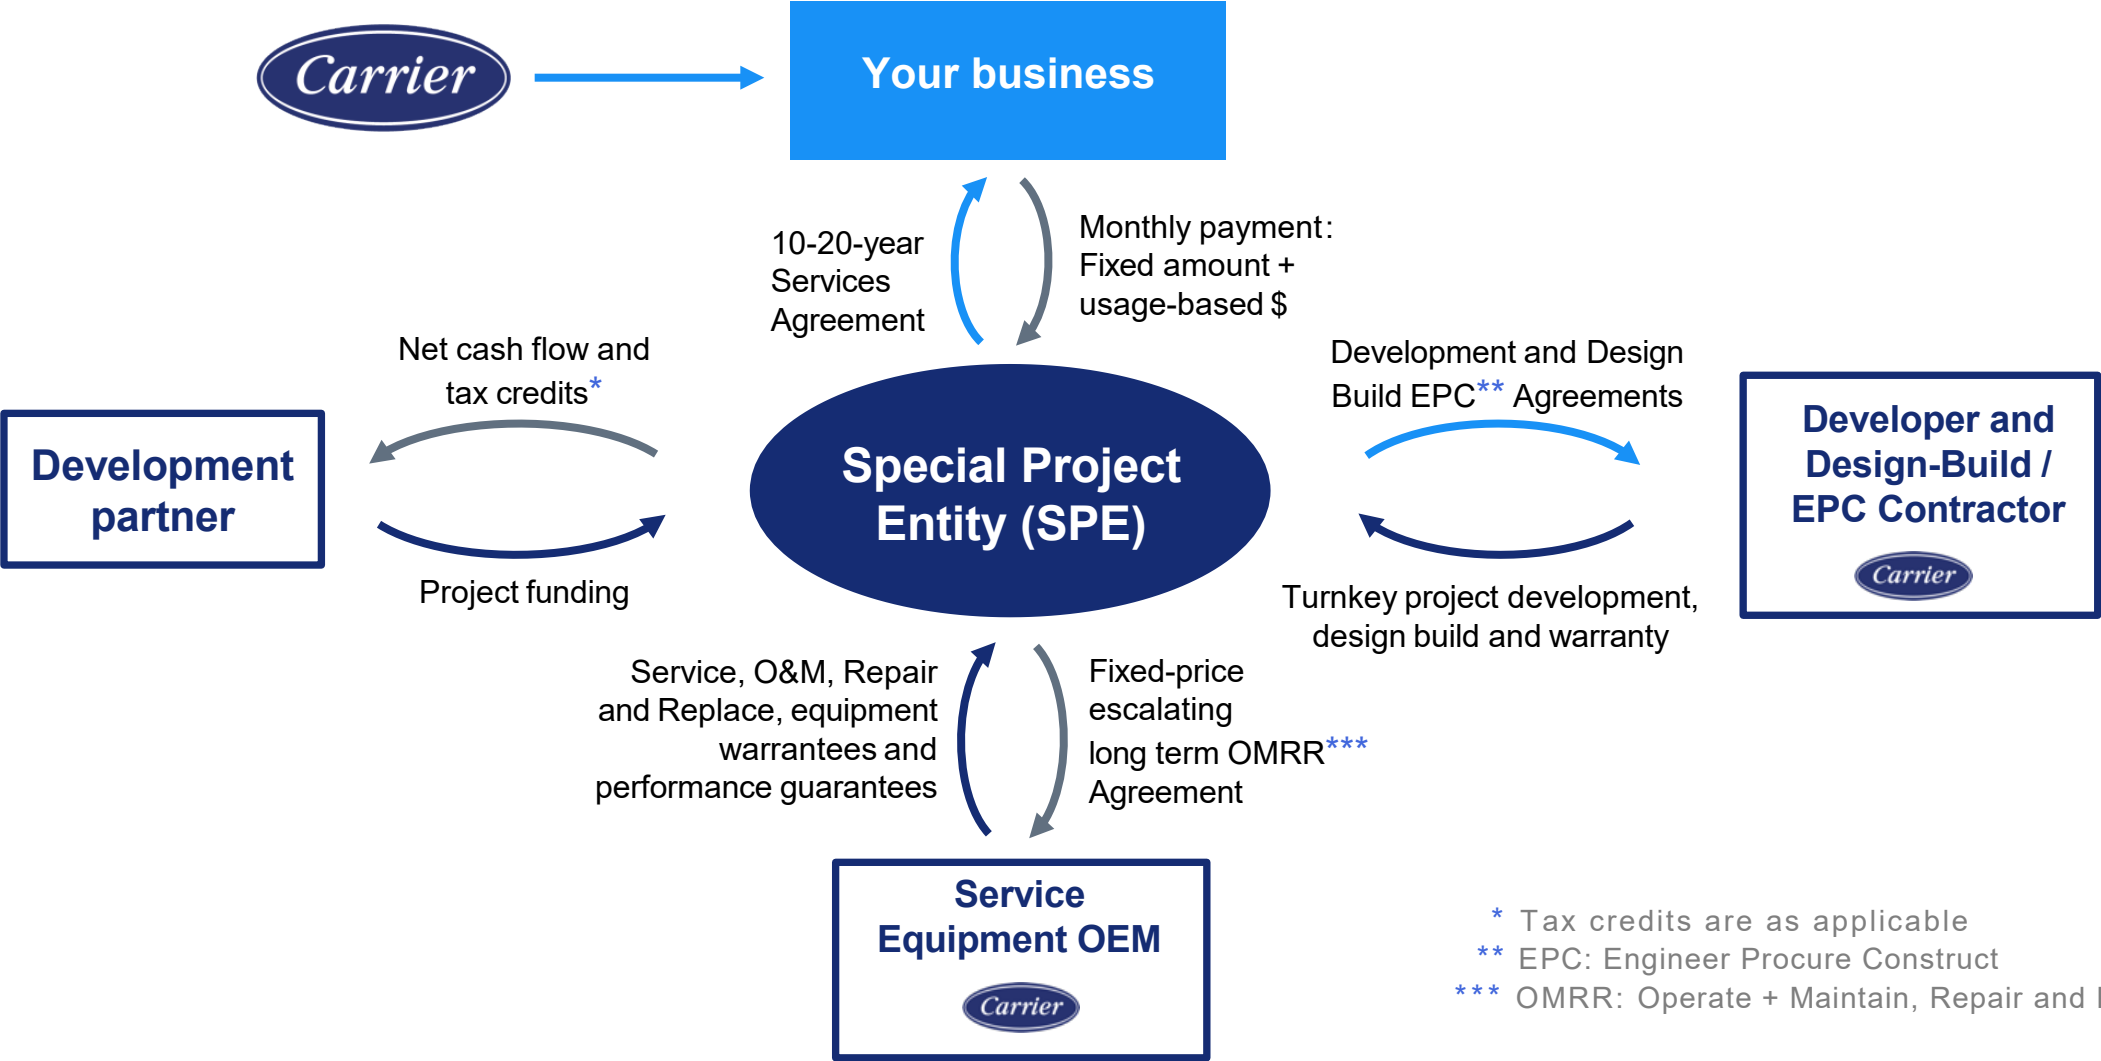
Carrier

Your business

10-20-year Services Agreement

Monthly payment: Fixed amount + usage-based $

Net cash flow and tax credits*

Development partner

Project funding

Special Project Entity (SPE)

Development and Design Build EPC** Agreements

Developer and Design-Build / EPC Contractor

Carrier

Turnkey project development, design build and warranty

Service, O&M, Repair and Replace, equipment warrantees and performance guarantees

Fixed-price escalating long term OMRR*** Agreement

Service Equipment OEM

Carrier

* Tax credits are as applicable
** EPC: Engineer Procure Construct
*** OMRR: Operate + Maintain, Repair and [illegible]